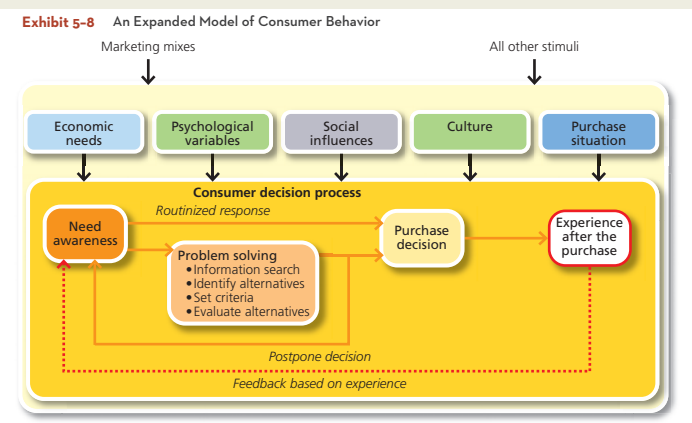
Exhibit 5-8 An Expanded Model of Consumer Behavior

Marketing mixes

All other stimuli

Economic needs

Psychological variables

Social influences

Culture

Purchase situation

Consumer decision process

Need awareness

Routinized response

Purchase decision

Experience after the purchase

Problem solving
• Information search
• Identify alternatives
• Set criteria
• Evaluate alternatives

Postpone decision

Feedback based on experience